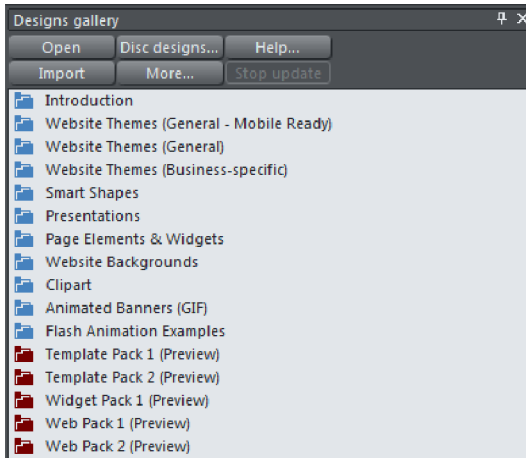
Designs gallery

Open
Disc designs...
Help...
Import
More...
Stop update

Introduction
Website Themes (General - Mobile Ready)
Website Themes (General)
Website Themes (Business-specific)
Smart Shapes
Presentations
Page Elements & Widgets
Website Backgrounds
Clipart
Animated Banners (GIF)
Flash Animation Examples
Template Pack 1 (Preview)
Template Pack 2 (Preview)
Widget Pack 1 (Preview)
Web Pack 1 (Preview)
Web Pack 2 (Preview)